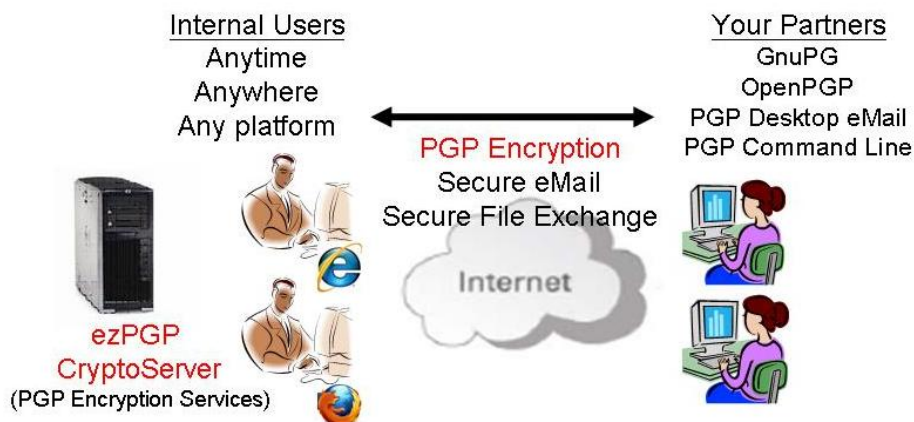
Internal Users
Anytime
Anywhere
Any platform

Your Partners
GnuPG
OpenPGP
PGP Desktop eMail
PGP Command Line

PGP Encryption
Secure eMail
Secure File Exchange

Internet

ezPGP
CryptoServer
(PGP Encryption Services)